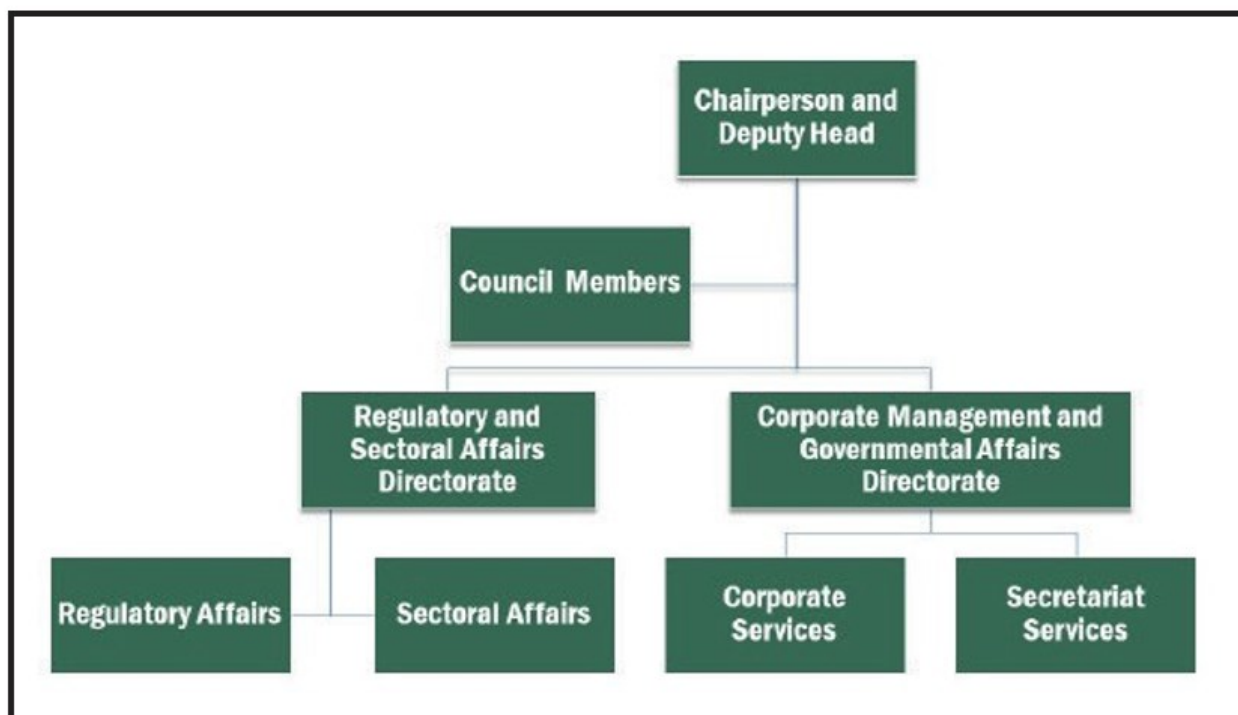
Chairperson and Deputy Head

Council Members

Regulatory and Sectoral Affairs Directorate

Corporate Management and Governmental Affairs Directorate

Regulatory Affairs

Sectoral Affairs

Corporate Services

Secretariat Services